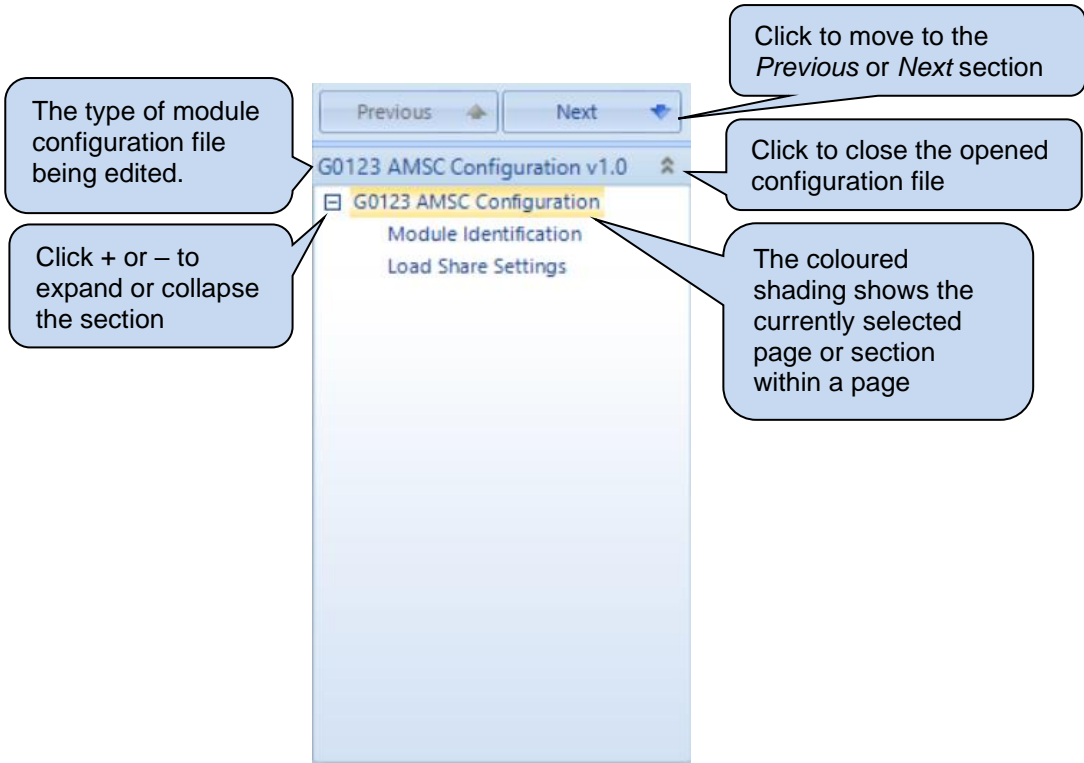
Click to move to the *Previous* or *Next* section

The type of module configuration file being edited.

Previous

Next

G0123 AMSC Configuration v1.0

Click to close the opened configuration file

G0123 AMSC Configuration

Module Identification

Load Share Settings

Click + or – to expand or collapse the section

The coloured shading shows the currently selected page or section within a page